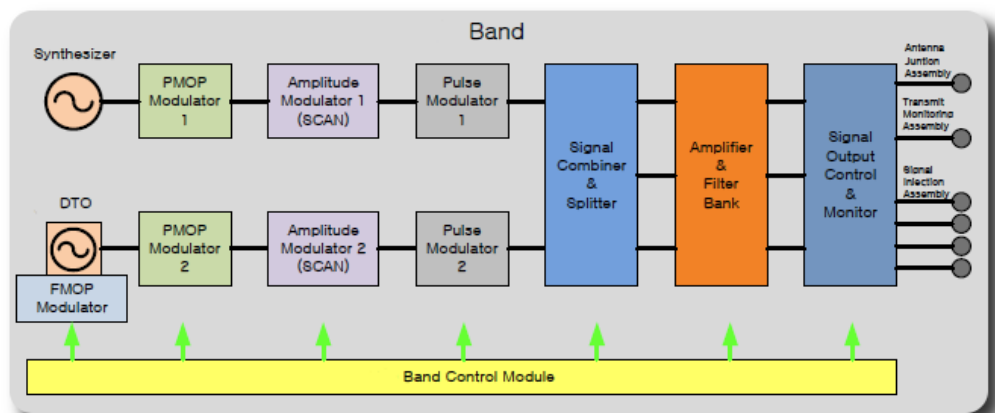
Band

Synthesizer

PMOP Modulator 1

Amplitude Modulator 1 (SCAN)

Pulse Modulator 1

DTO

FMOP Modulator

PMOP Modulator 2

Amplitude Modulator 2 (SCAN)

Pulse Modulator 2

Signal Combiner & Splitter

Amplifier & Filter Bank

Signal Output Control & Monitor

Antenna Juntion Assembly

Transmit Monitoring Assembly

Signal Injection Assembly

Band Control Module